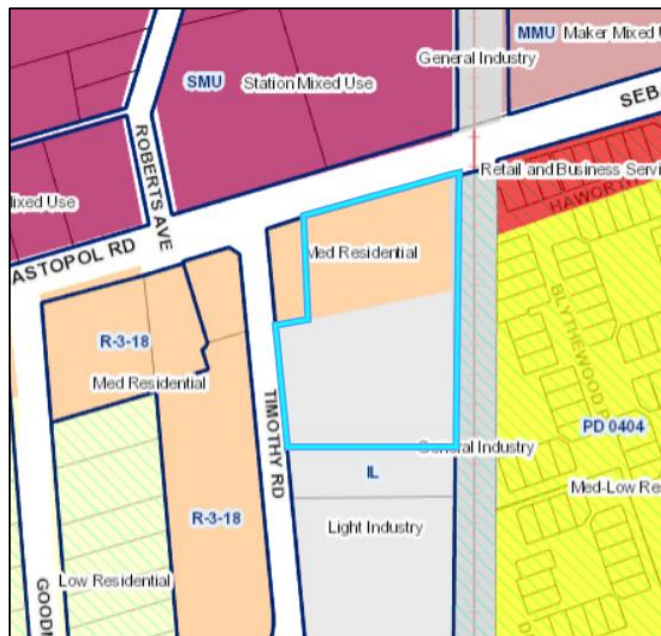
MMU Maker Mixed U

General Industry

SMU Station Mixed Use

SEB

ROBERTS AVE

Retail and Business Servi

HAWORT

Mixed Use

ASTOPOL RD

Med Residential

BLYTHEWOOD

R-3-18

Med Residential

TIMOTHY RD

General Industry

PD 0404

IL

Med-Low Re

R-3-18

Light Industry

Low Residential

GOODM